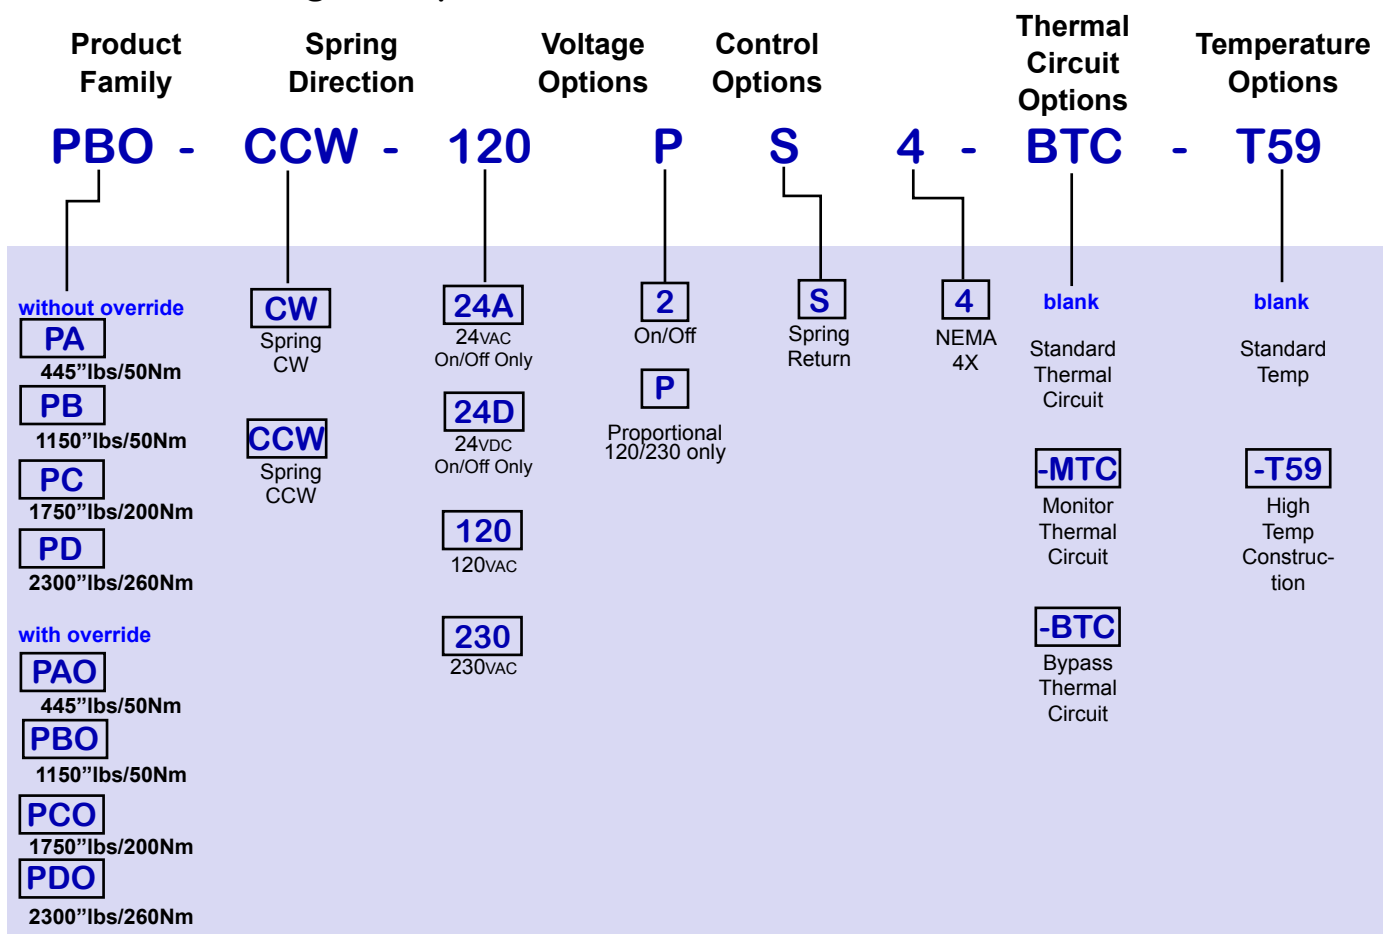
Product Family

Spring Direction

Voltage Options

Control Options

Thermal Circuit Options

Temperature Options

PBO - CCW - 120 P S 4 - BTC - T59

without override

PA
445"lbs/50Nm

PB
1150"lbs/50Nm

PC
1750"lbs/200Nm

PD
2300"lbs/260Nm

with override

PAO
445"lbs/50Nm

PBO
1150"lbs/50Nm

PCO
1750"lbs/200Nm

PDO
2300"lbs/260Nm

CW
Spring CW

CCW
Spring CCW

24A
24VAC On/Off Only

24D
24VDC On/Off Only

120
120VAC

230
230VAC

2
On/Off

P
Proportional 120/230 only

S
Spring Return

4
NEMA 4X

blank
Standard Thermal Circuit

-MTC
Monitor Thermal Circuit

-BTC
Bypass Thermal Circuit

blank
Standard Temp

-T59
High Temp Construction